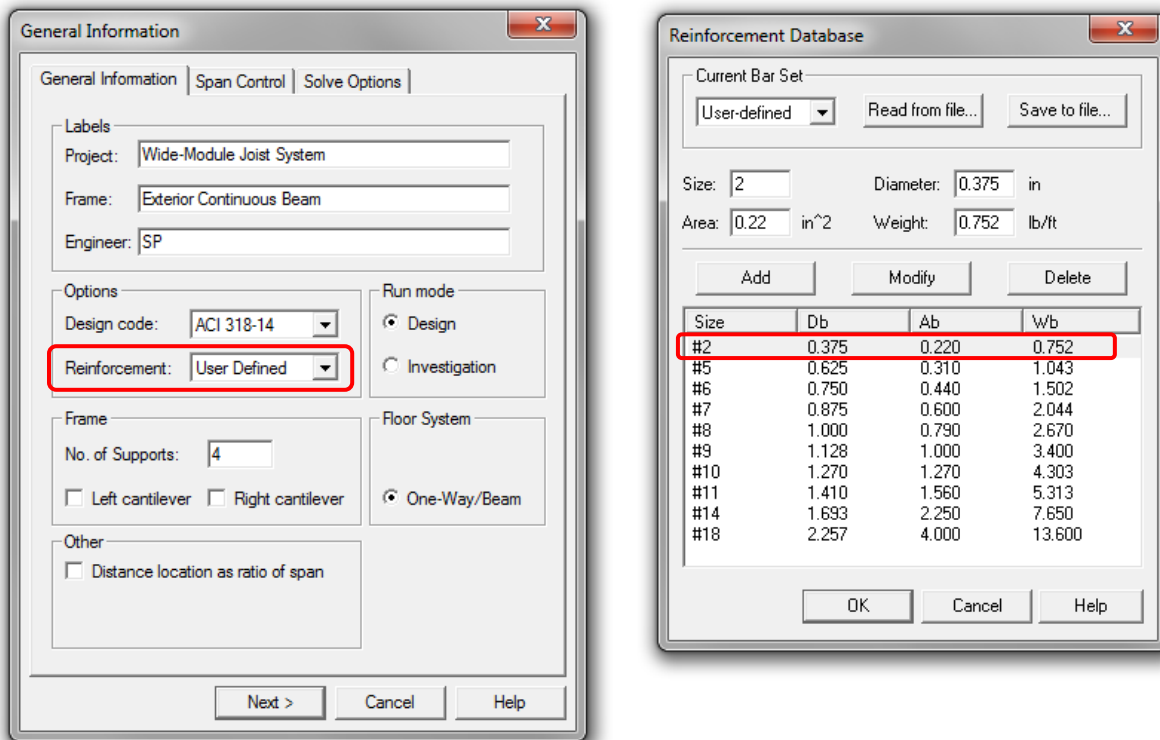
General Information

General Information | Span Control | Solve Options

Labels
Project: Wide-Module Joist System
Frame: Exterior Continuous Beam
Engineer: SP

Options
Design code: ACI 318-14
Reinforcement: User Defined

Run mode
Design
Investigation

Frame
No. of Supports: 4
Left cantilever
Right cantilever

Floor System
One-Way/Beam

Other
Distance location as ratio of span

Next >
Cancel
Help

Reinforcement Database

Current Bar Set
User-defined
Read from file...
Save to file...

Size: 2
Diameter: 0.375 in
Area: 0.22 in^2
Weight: 0.752 lb/ft

Add
Modify
Delete

| Size | Db | Ab | Wb |
|---|---|---|---|
| #2 | 0.375 | 0.220 | 0.752 |
| #5 | 0.625 | 0.310 | 1.043 |
| #6 | 0.750 | 0.440 | 1.502 |
| #7 | 0.875 | 0.600 | 2.044 |
| #8 | 1.000 | 0.790 | 2.670 |
| #9 | 1.128 | 1.000 | 3.400 |
| #10 | 1.270 | 1.270 | 4.303 |
| #11 | 1.410 | 1.560 | 5.313 |
| #14 | 1.693 | 2.250 | 7.650 |
| #18 | 2.257 | 4.000 | 13.600 |

OK
Cancel
Help